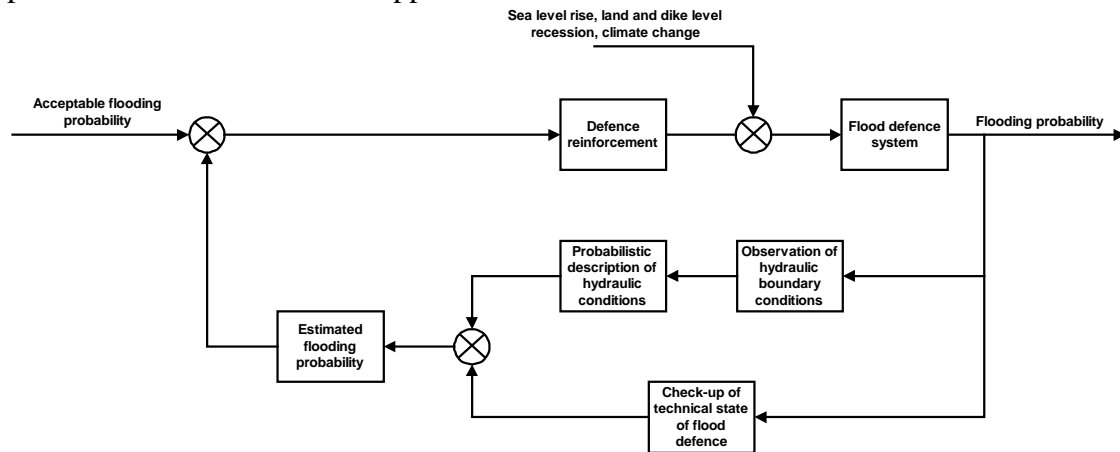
Sea level rise, land and dike level recession, climate change

Acceptable flooding probability

Defence reinforcement

Flood defence system

Flooding probability

Probabilistic description of hydraulic conditions

Observation of hydraulic boundary conditions

Estimated flooding probability

Check-up of technical state of flood defence